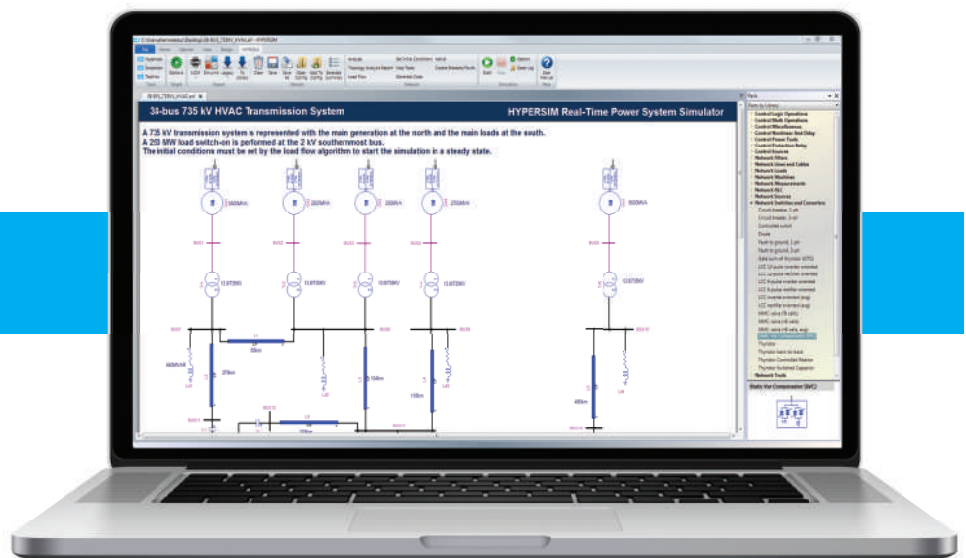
34-bus 735 kV HVAC Transmission System

HYPERSIM Real-Time Power System Simulator

A 735 kV transmission system is represented with the main generation at the north and the main loads at the south.
A 250 MW load switch-on is performed at the 2 kV southernmost bus.
The initial conditions must be set by the load flow algorithm to start the simulation in a steady state.

Control Logic Operations
Control Math Operations
Control Miscellaneous
Control Nonlinear And Delay
Control Power Tools
Control Protection Relay
Control Sources
Network Filters
Network Lines and Cables
Network Loads
Network Machines
Network Measurements
Network RLC
Network Sources
Network Switches and Converters
Network Tools

Static Var Compensator (SVC)